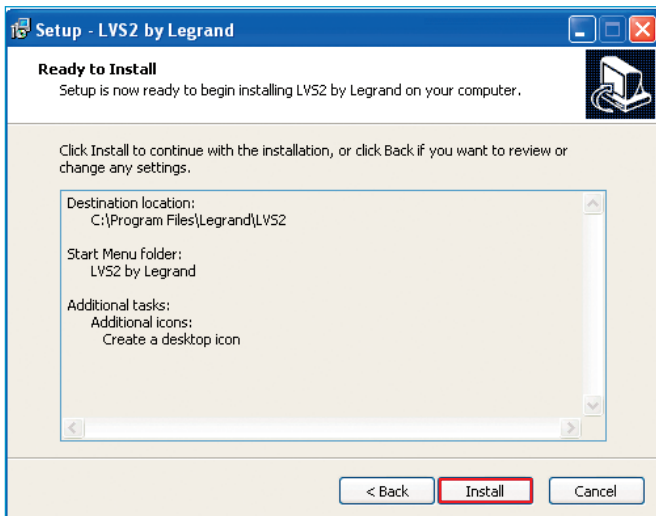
Setup - LVS2 by Legrand

Ready to Install
Setup is now ready to begin installing LVS2 by Legrand on your computer.

Click Install to continue with the installation, or click Back if you want to review or change any settings.

Destination location:
C:\Program Files\Legrand\LVS2

Start Menu folder:
LVS2 by Legrand

Additional tasks:
Additional icons:
Create a desktop icon

< Back | Install | Cancel